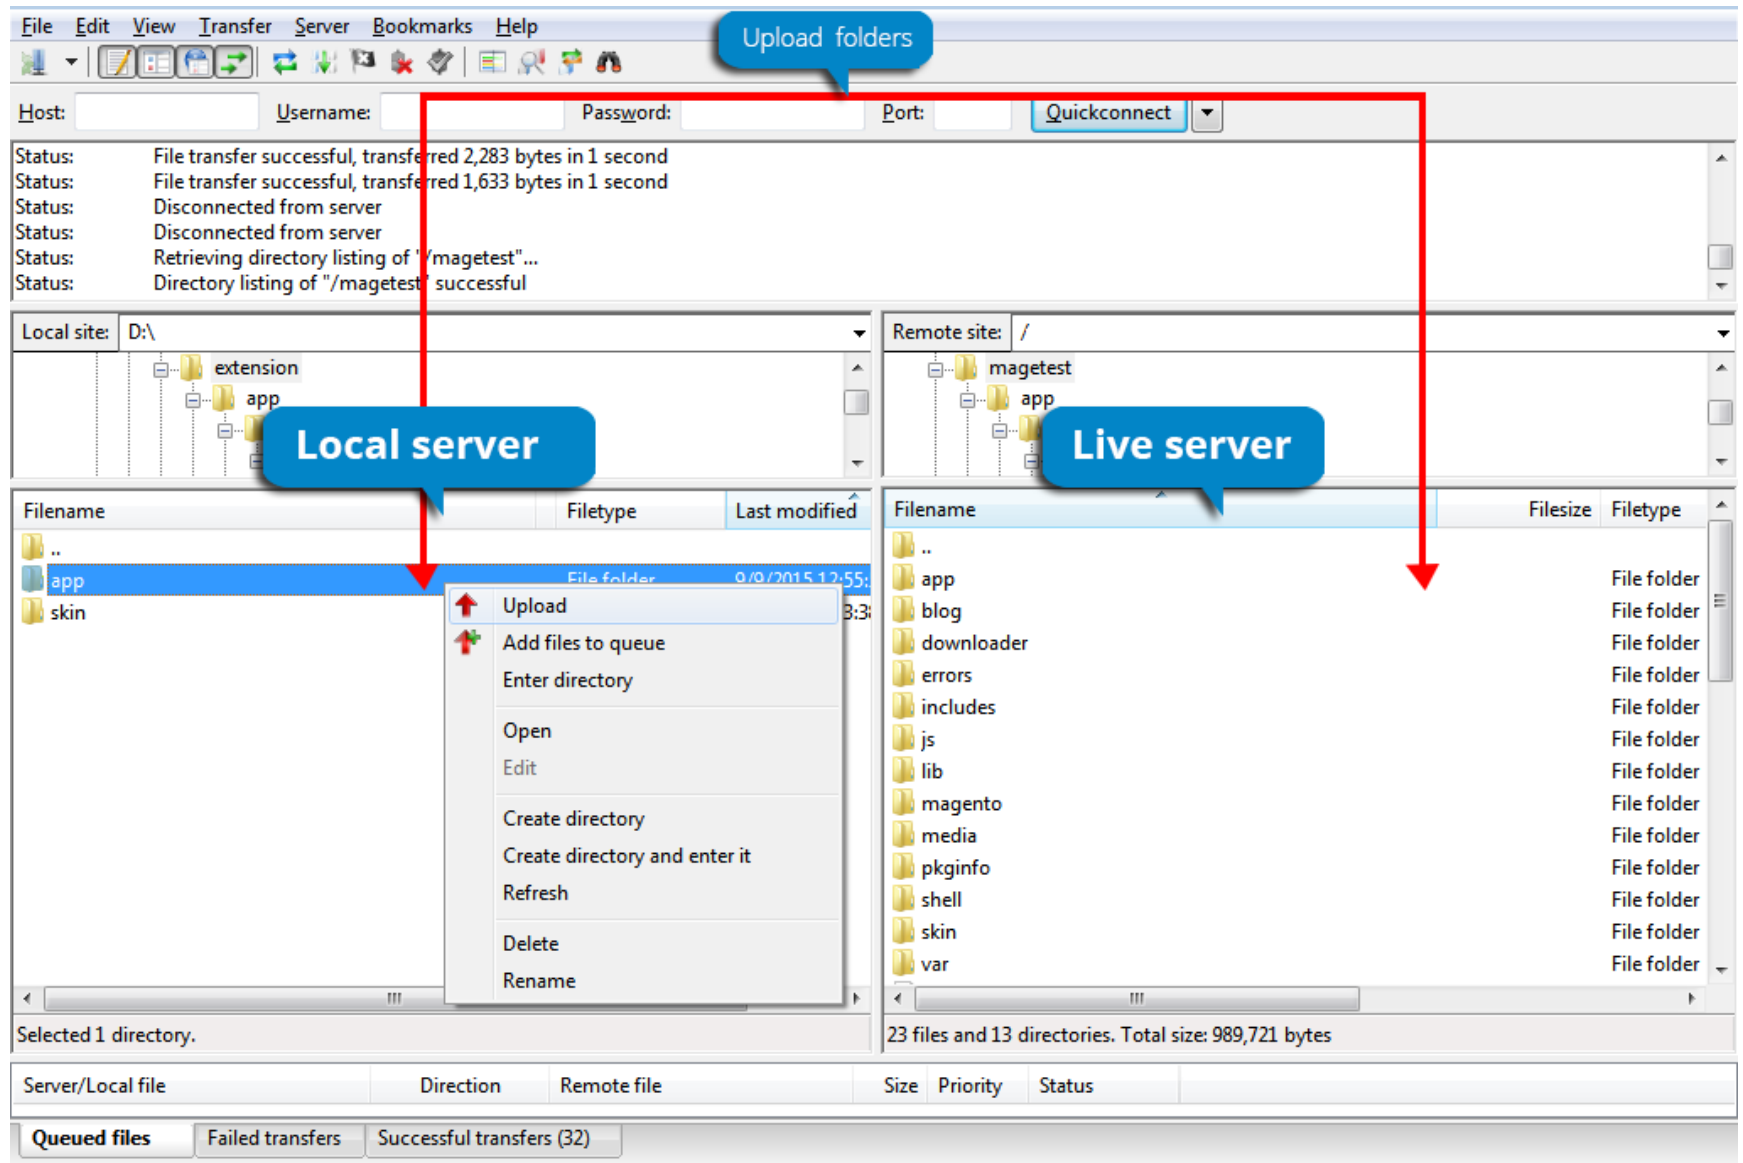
File Edit View Transfer Server Bookmarks Help

Upload folders

Host: Username: Password: Port: Quickconnect

Status: File transfer successful, transferred 2,283 bytes in 1 second
Status: File transfer successful, transferred 1,633 bytes in 1 second
Status: Disconnected from server
Status: Disconnected from server
Status: Retrieving directory listing of "/magetest"...
Status: Directory listing of "/magetest" successful

Local site: D:\

extension
app

Local server

Remote site: /

magetest
app

Live server

| Filename | Filetype | Last modified |
|---|---|---|
| .. | | |
| app | File folder | 9/9/2015 12:55: |
| skin | | 3:3 |

Upload
Add files to queue
Enter directory
Open
Edit
Create directory
Create directory and enter it
Refresh
Delete
Rename

| Filename | Filesize | Filetype |
|---|---|---|
| .. | | |
| app | | File folder |
| blog | | File folder |
| downloader | | File folder |
| errors | | File folder |
| includes | | File folder |
| js | | File folder |
| lib | | File folder |
| magento | | File folder |
| media | | File folder |
| pkginfo | | File folder |
| shell | | File folder |
| skin | | File folder |
| var | | File folder |

Selected 1 directory.

23 files and 13 directories. Total size: 989,721 bytes

| Server/Local file | Direction | Remote file | Size | Priority | Status |
|---|---|---|---|---|---|

Queued files | Failed transfers | Successful transfers (32)